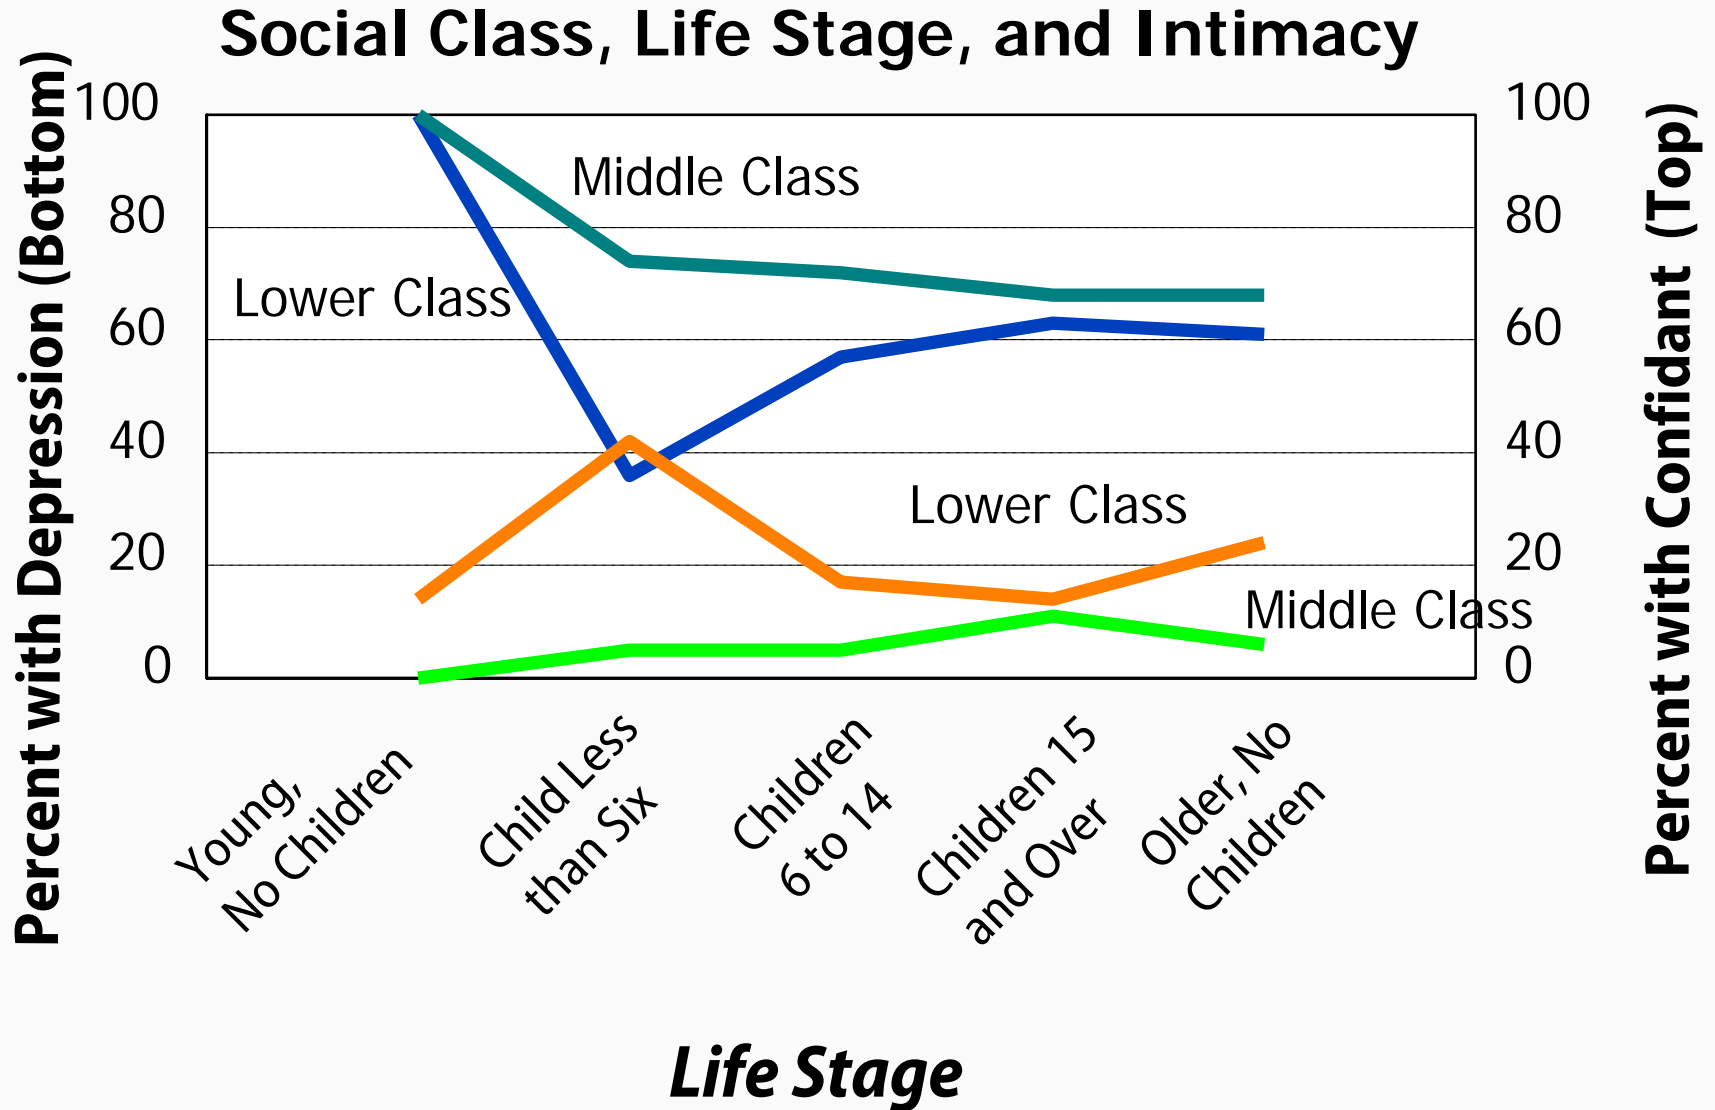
Social Class, Life Stage, and Intimacy

Percent with Depression (Bottom)

100
80
60
40
20
0

Middle Class
Lower Class
Lower Class
Middle Class

100
80
60
40
20
0

Percent with Confidant (Top)

Young, No Children
Child Less than Six
Children 6 to 14
Children 15 and Over
Older, No Children

Life Stage